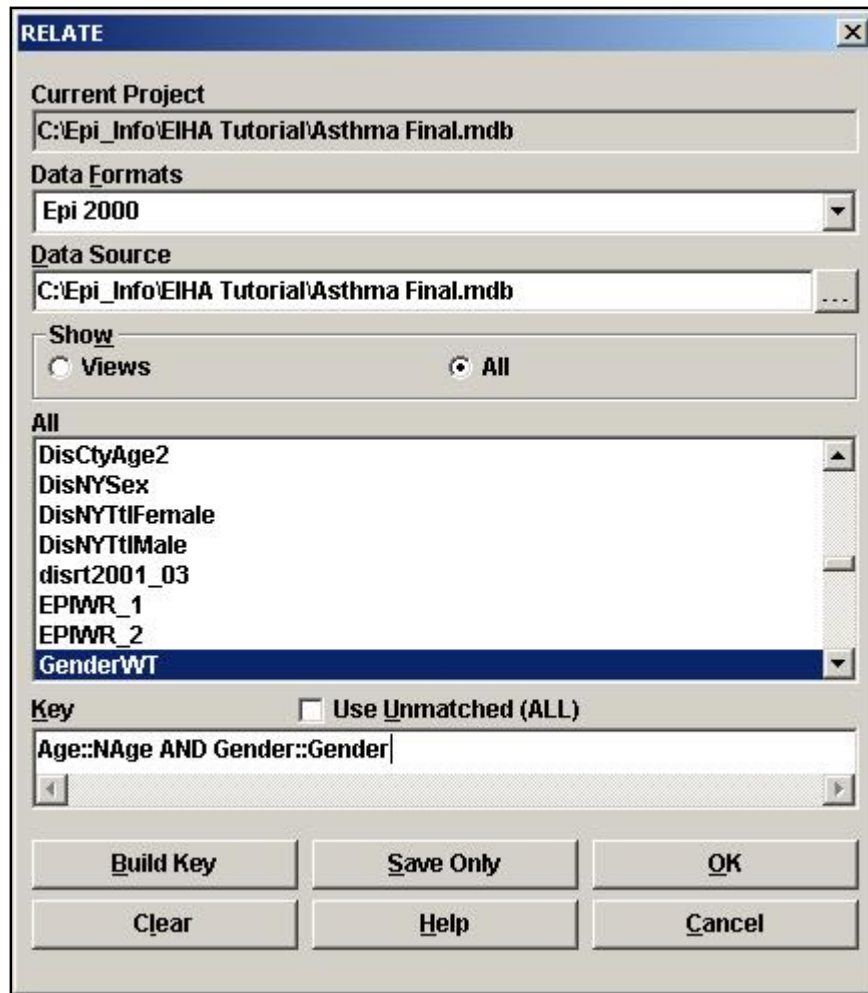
RELATE

Current Project

C:\Epi_Info\EIHA Tutorial\Asthma Final.mdb

Data Formats

Epi 2000

Data Source

C:\Epi_Info\EIHA Tutorial\Asthma Final.mdb

...

Show

Views

All

All

DisCtyAge2
DisNYSex
DisNYTtlFemale
DisNYTtlMale
disrt2001_03
EPIWR_1
EPIWR_2
GenderWT

Key

Use Unmatched (ALL)

Age::NAge AND Gender::Gender

Build Key

Save Only

OK

Clear

Help

Cancel